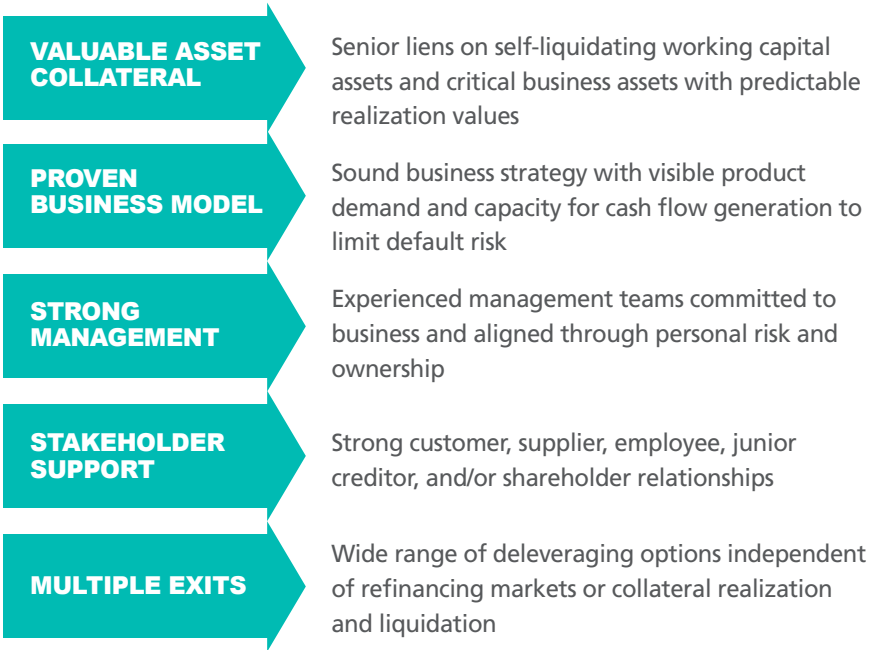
VALUABLE ASSET COLLATERAL

Senior liens on self-liquidating working capital assets and critical business assets with predictable realization values

PROVEN BUSINESS MODEL

Sound business strategy with visible product demand and capacity for cash flow generation to limit default risk

STRONG MANAGEMENT

Experienced management teams committed to business and aligned through personal risk and ownership

STAKEHOLDER SUPPORT

Strong customer, supplier, employee, junior creditor, and/or shareholder relationships

MULTIPLE EXITS

Wide range of deleveraging options independent of refinancing markets or collateral realization and liquidation